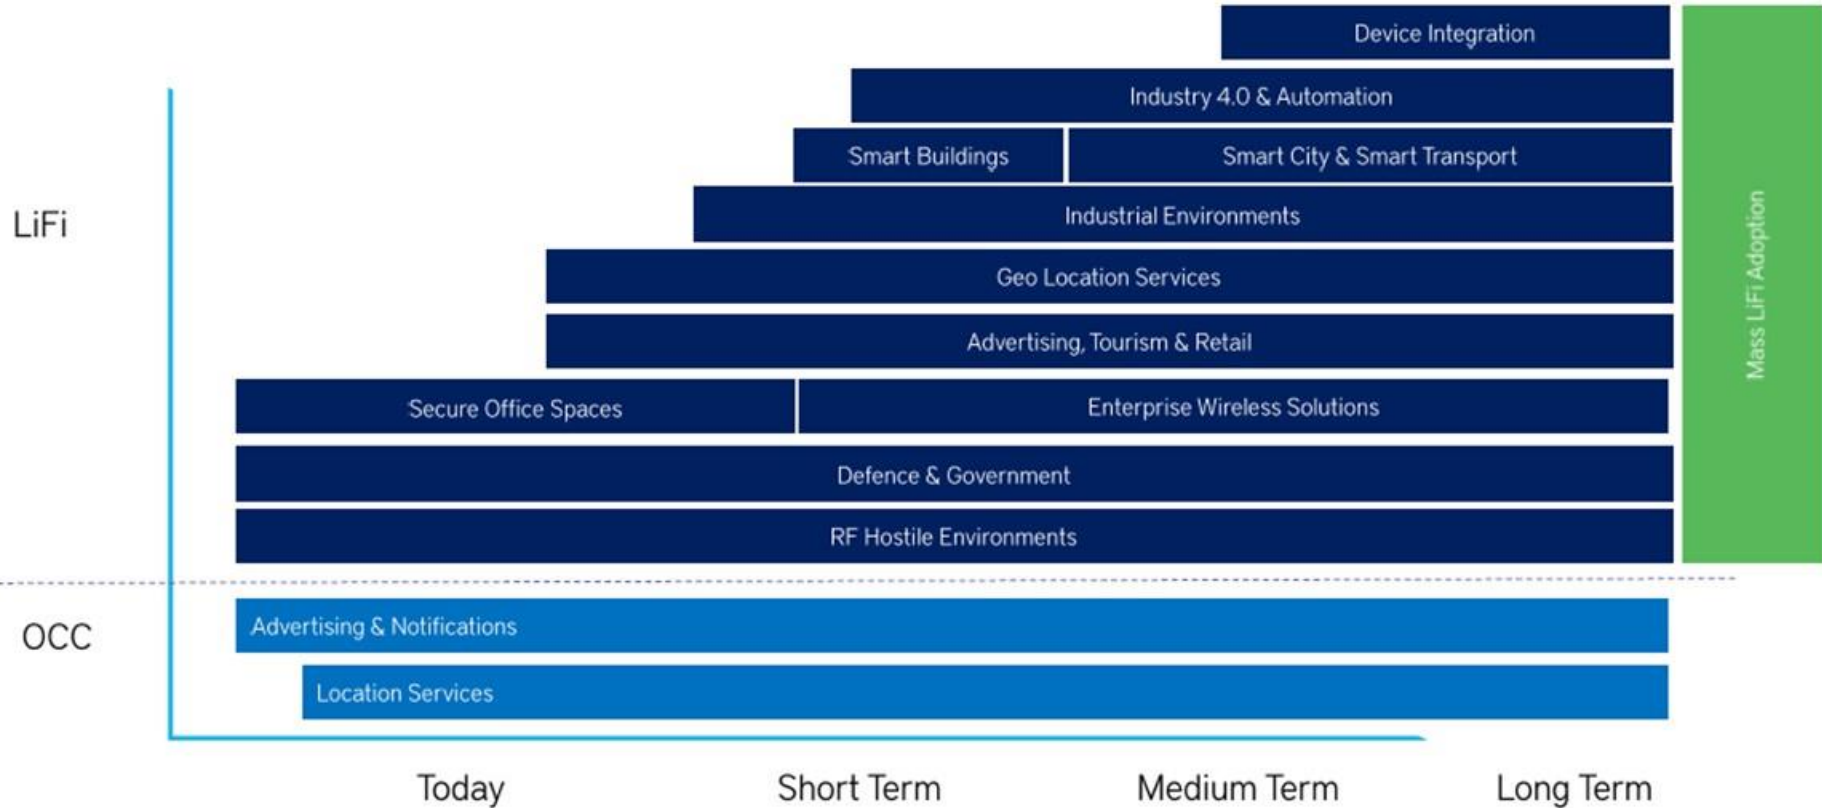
Device Integration

Industry 4.0 & Automation

Smart Buildings

Smart City & Smart Transport

LiFi

Industrial Environments

Geo Location Services

Advertising, Tourism & Retail

Secure Office Spaces

Enterprise Wireless Solutions

Defence & Government

RF Hostile Environments

Mass LiFi Adoption

OCC

Advertising & Notifications

Location Services

Today

Short Term

Medium Term

Long Term